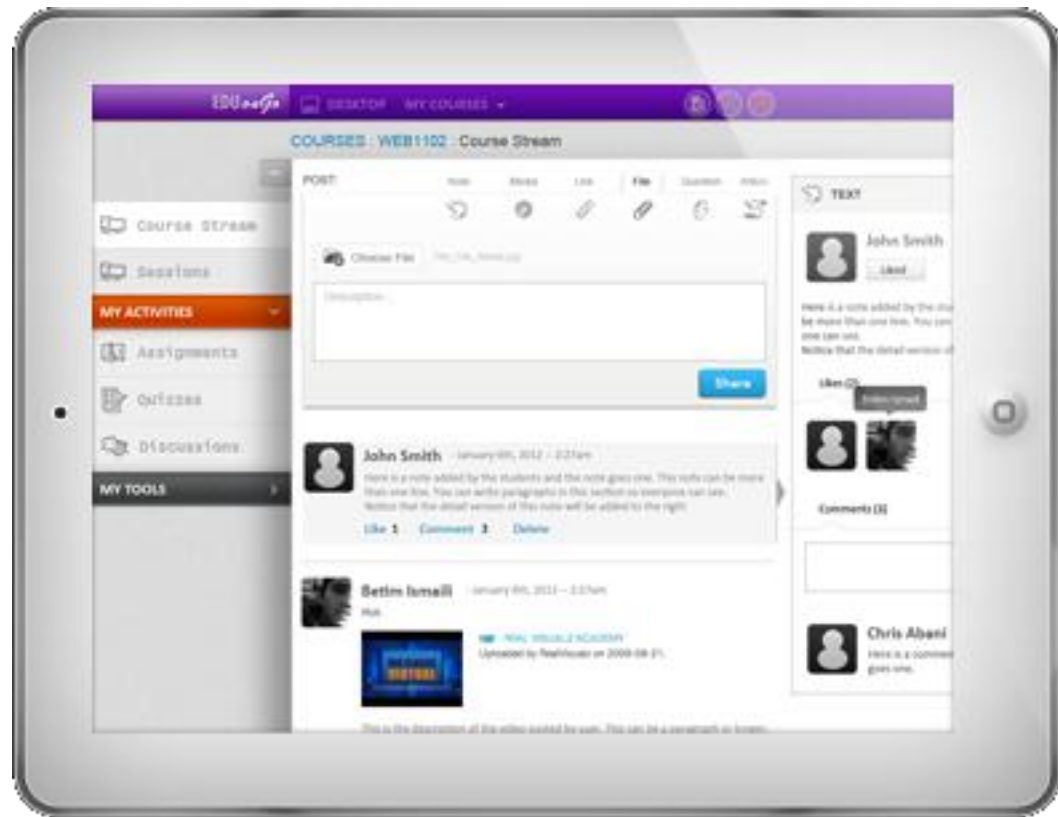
EDU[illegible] DESKTOP MY COURSES

COURSES : WEB1102 : Course Stream

Course Stream
Sessions
MY ACTIVITIES
Assignments
Quizzes
Discussions
MY TOOLS

POST
Note Media Link File Question Poll

Choose File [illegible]

Description...

Share

John Smith January 6th, 2012 – 2:27am
Here is a note added by the students and the note goes one. This note can be more than one line. You can write paragraphs in this section so everyone can see. Notice that the detail version of this note will be added to the right.
Like 1 Comment 3 Delete

Betim Ismaili January 6th, 2012 – 2:27am
Hub
REAL VISUALS ACADEMY
Uploaded by RealVisuals on 2009-08-21.
This is the description of the video posted by user. This can be a paragraph or longer.

TEXT
John Smith
Liked
Here is a note added by the stu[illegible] be more than one line. You can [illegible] one can see. Notice that the detail version of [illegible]
Likes (2)
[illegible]
Comments (3)
Chris Abani
Here is a comment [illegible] goes one.